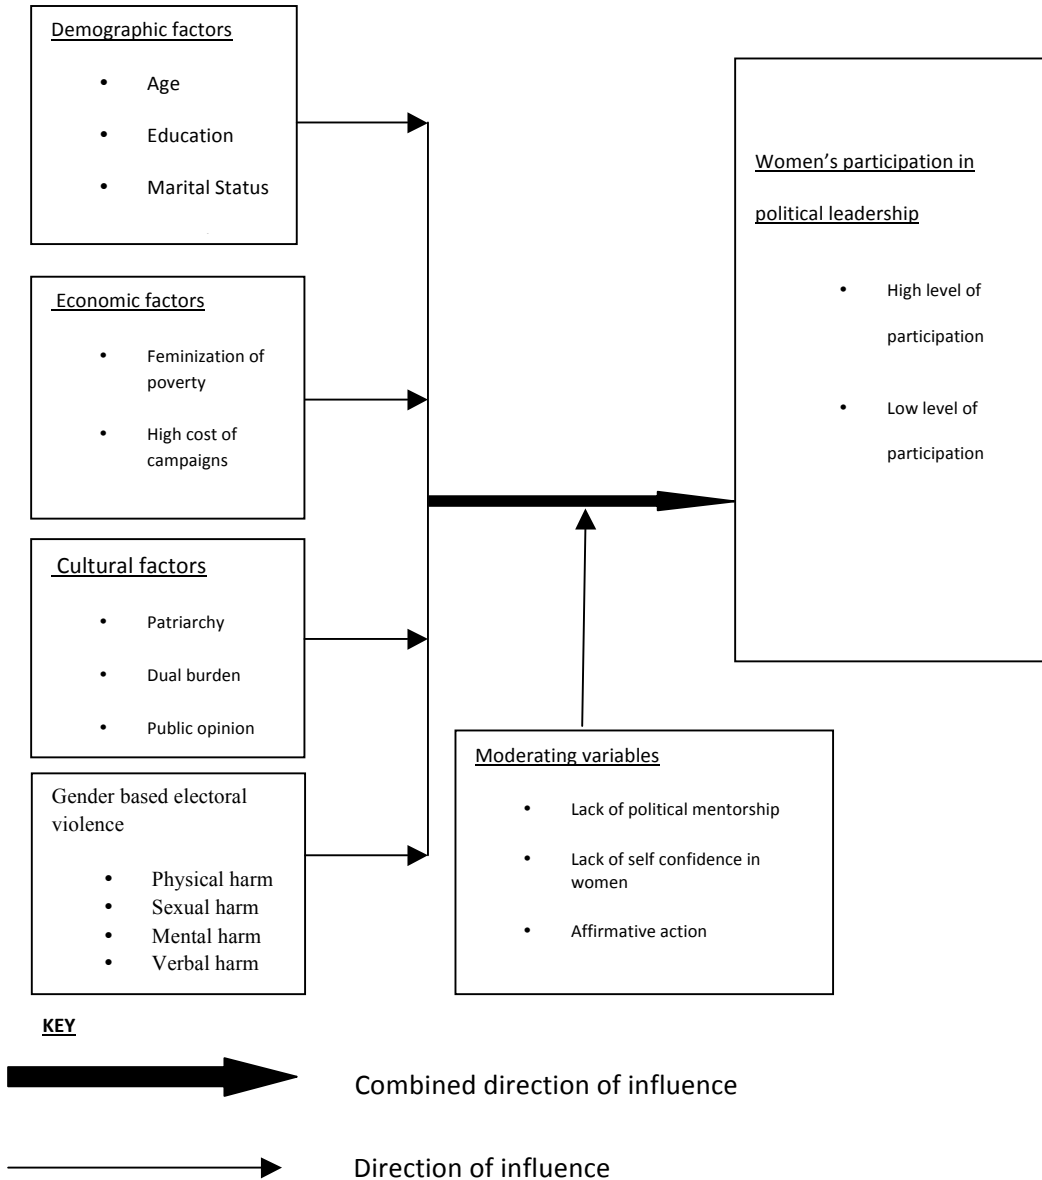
Demographic factors

- Age
- Education
- Marital Status

Economic factors

- Feminization of poverty
- High cost of campaigns

Cultural factors

- Patriarchy
- Dual burden
- Public opinion

Gender based electoral violence

- Physical harm
- Sexual harm
- Mental harm
- Verbal harm

Women's participation in political leadership

- High level of participation
- Low level of participation

Moderating variables

- Lack of political mentorship
- Lack of self confidence in women
- Affirmative action

KEY

Combined direction of influence

Direction of influence